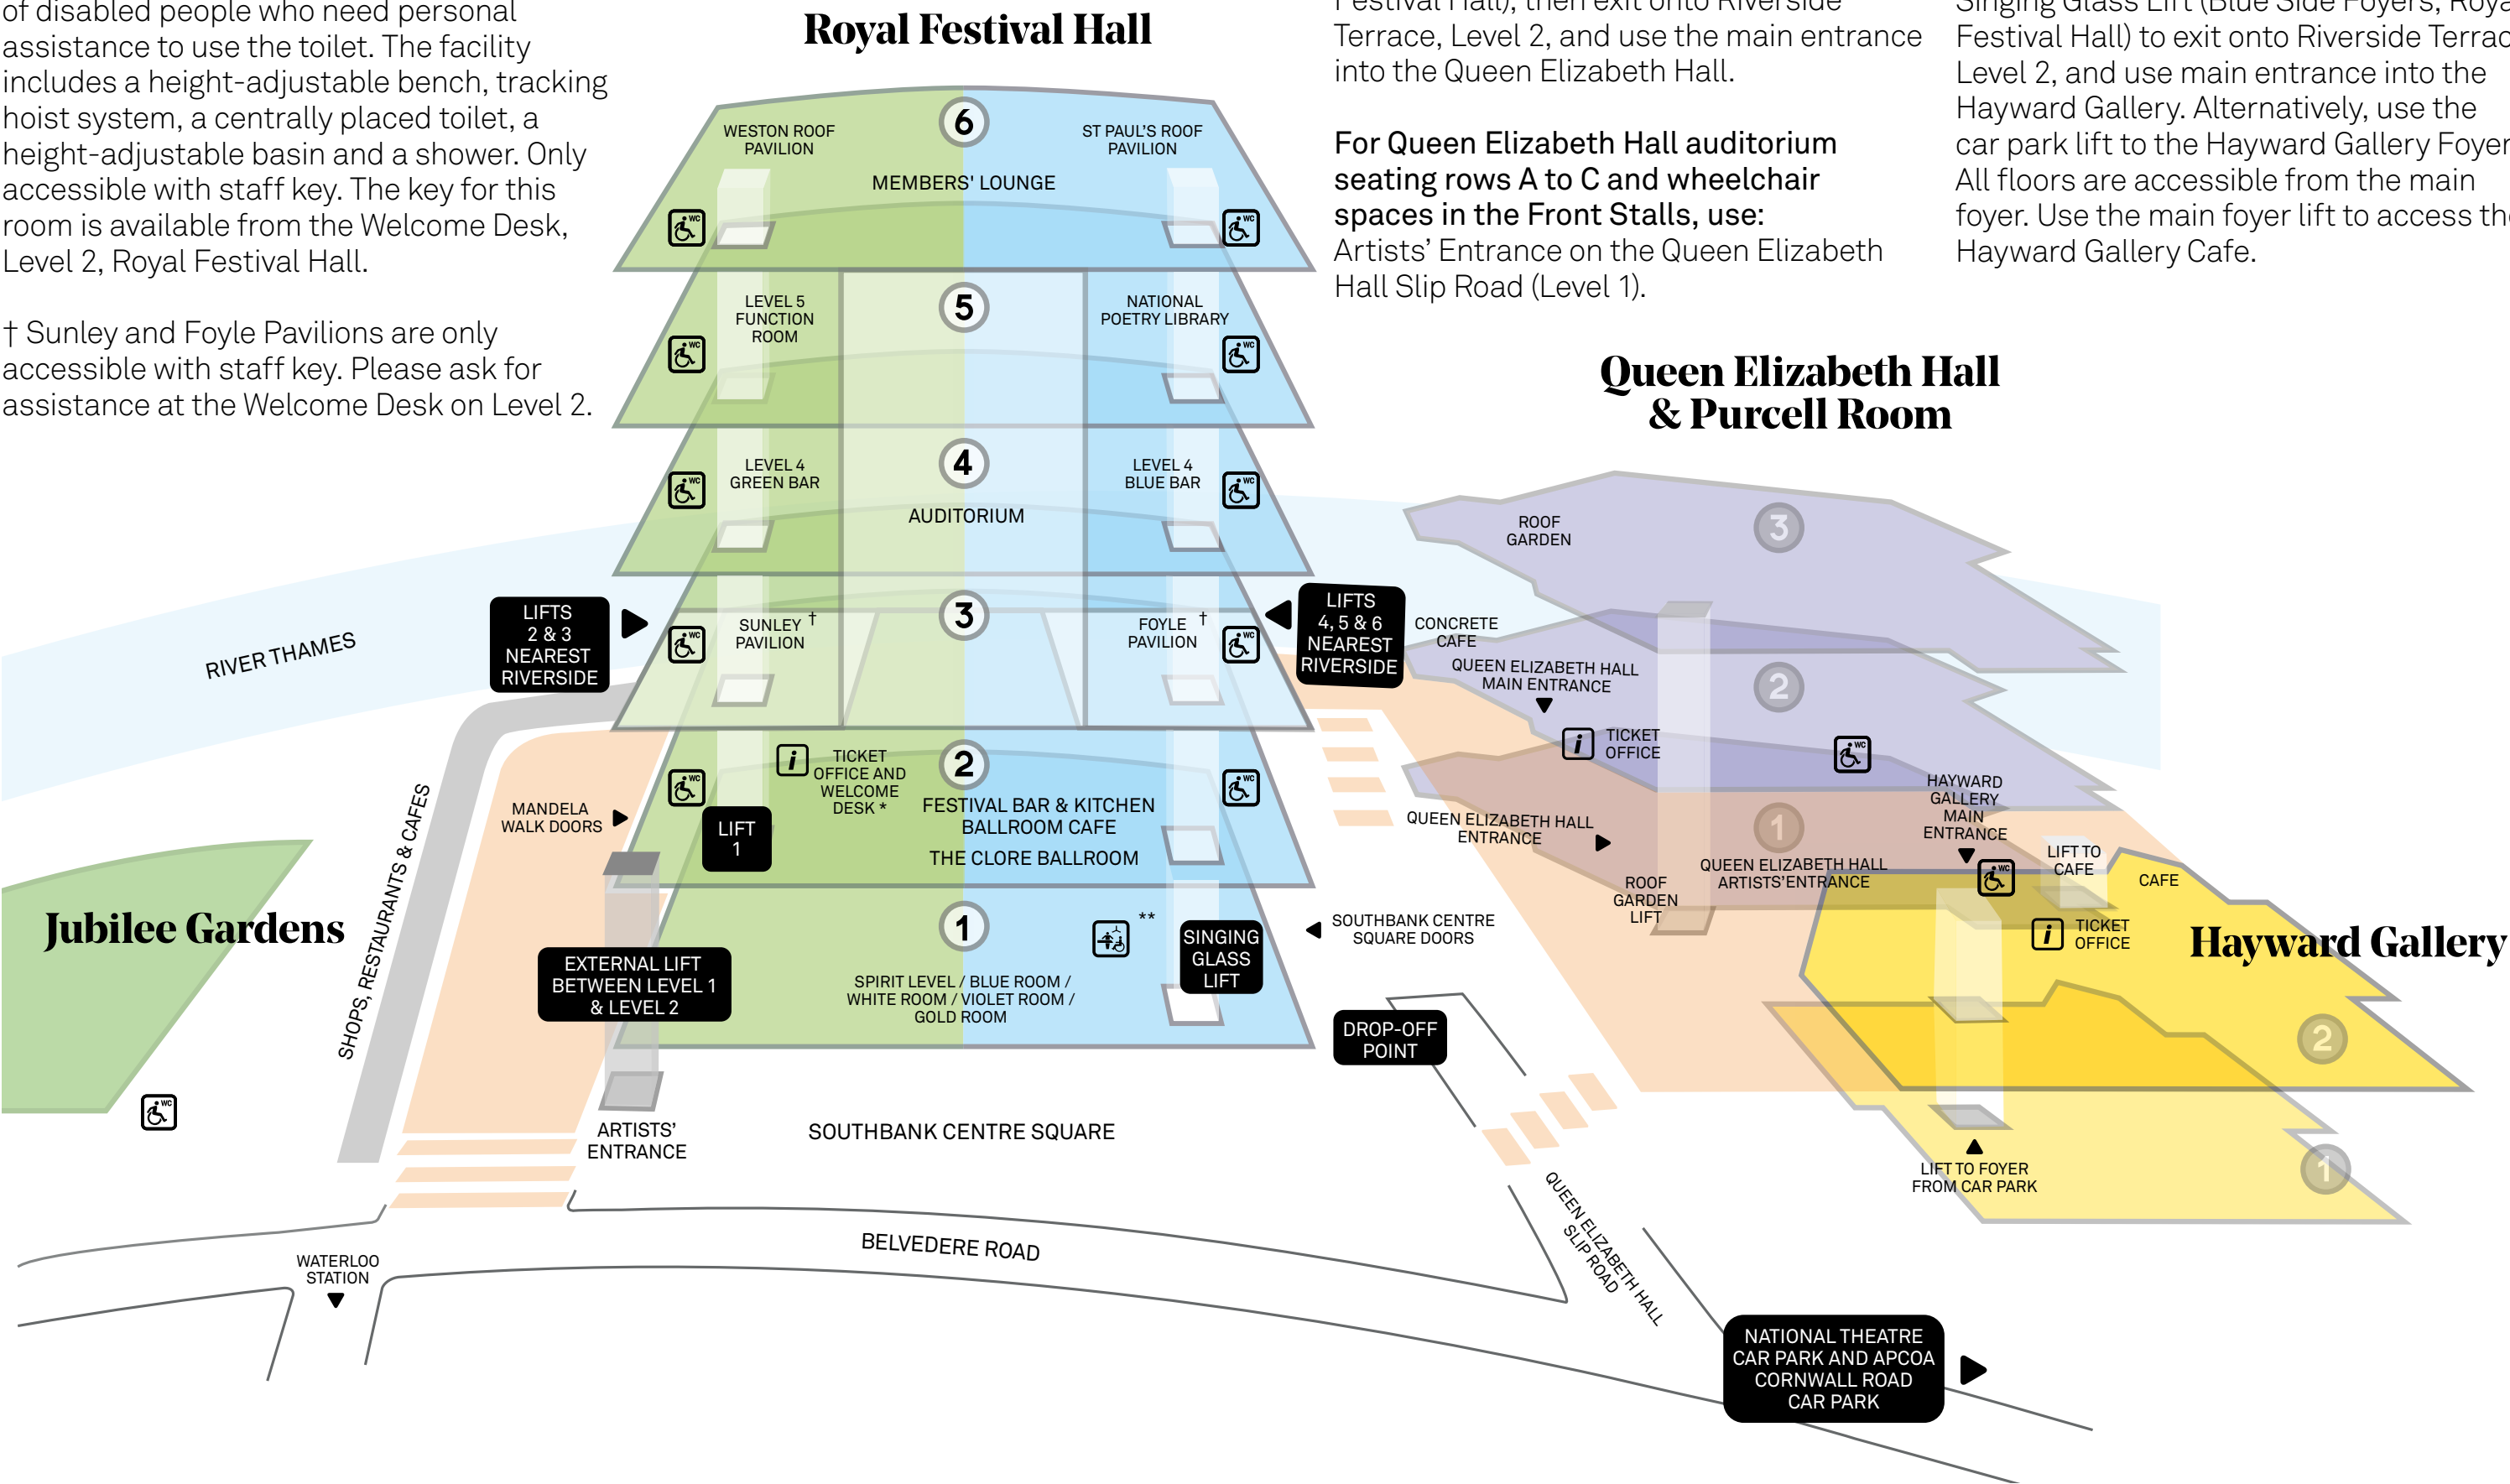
of disabled people who need personal assistance to use the toilet. The facility includes a height-adjustable bench, tracking hoist system, a centrally placed toilet, a height-adjustable basin and a shower. Only accessible with staff key. The key for this room is available from the Welcome Desk, Level 2, Royal Festival Hall.

† Sunley and Foyle Pavilions are only accessible with staff key. Please ask for assistance at the Welcome Desk on Level 2.

Royal Festival Hall

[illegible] Festival Hall), then exit onto Riverside Terrace, Level 2, and use the main entrance into the Queen Elizabeth Hall.

For Queen Elizabeth Hall auditorium seating rows A to C and wheelchair spaces in the Front Stalls, use:
Artists' Entrance on the Queen Elizabeth Hall Slip Road (Level 1).

Singing Glass Lift (Blue Side Foyers, Royal Festival Hall) to exit onto Riverside Terrace, Level 2, and use main entrance into the Hayward Gallery. Alternatively, use the car park lift to the Hayward Gallery Foyer. All floors are accessible from the main foyer. Use the main foyer lift to access the Hayward Gallery Cafe.

6
WESTON ROOF PAVILION
ST PAUL'S ROOF PAVILION
MEMBERS' LOUNGE
5
LEVEL 5 FUNCTION ROOM
NATIONAL POETRY LIBRARY
4
LEVEL 4 GREEN BAR
LEVEL 4 BLUE BAR
AUDITORIUM
3
SUNLEY † PAVILION
FOYLE † PAVILION
LIFTS 2 & 3 NEAREST RIVERSIDE
LIFTS 4, 5 & 6 NEAREST RIVERSIDE
RIVER THAMES
2
TICKET OFFICE AND WELCOME DESK *
FESTIVAL BAR & KITCHEN
BALLROOM CAFE
THE CLORE BALLROOM
MANDELA WALK DOORS
LIFT 1
1
**
SINGING GLASS LIFT
SPIRIT LEVEL / BLUE ROOM / WHITE ROOM / VIOLET ROOM / GOLD ROOM
EXTERNAL LIFT BETWEEN LEVEL 1 & LEVEL 2
SHOPS, RESTAURANTS & CAFES
Jubilee Gardens
ARTISTS' ENTRANCE
SOUTHBANK CENTRE SQUARE
SOUTHBANK CENTRE SQUARE DOORS
DROP-OFF POINT
BELVEDERE ROAD
WATERLOO STATION
QUEEN ELIZABETH HALL SLIP ROAD
NATIONAL THEATRE CAR PARK AND APCOA CORNWALL ROAD CAR PARK

Queen Elizabeth Hall & Purcell Room
ROOF GARDEN
3
CONCRETE CAFE
QUEEN ELIZABETH HALL MAIN ENTRANCE
2
TICKET OFFICE
QUEEN ELIZABETH HALL ENTRANCE
1
ROOF GARDEN LIFT
QUEEN ELIZABETH HALL ARTISTS' ENTRANCE
HAYWARD GALLERY MAIN ENTRANCE
LIFT TO CAFE
CAFE
TICKET OFFICE
Hayward Gallery
2
1
LIFT TO FOYER FROM CAR PARK